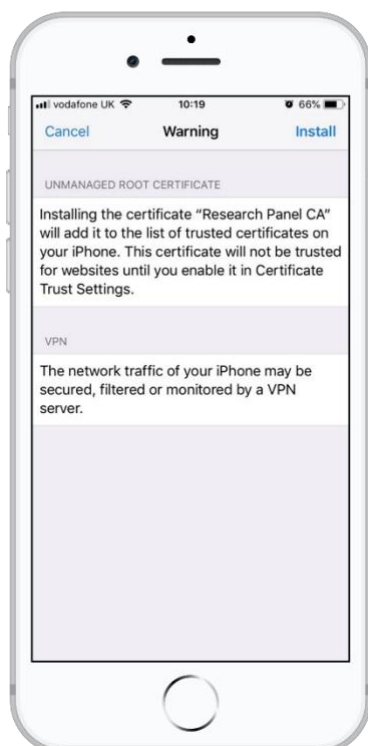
vodafone UK 10:19 66%

Cancel Warning Install

UNMANAGED ROOT CERTIFICATE

Installing the certificate “Research Panel CA” will add it to the list of trusted certificates on your iPhone. This certificate will not be trusted for websites until you enable it in Certificate Trust Settings.

VPN

The network traffic of your iPhone may be secured, filtered or monitored by a VPN server.